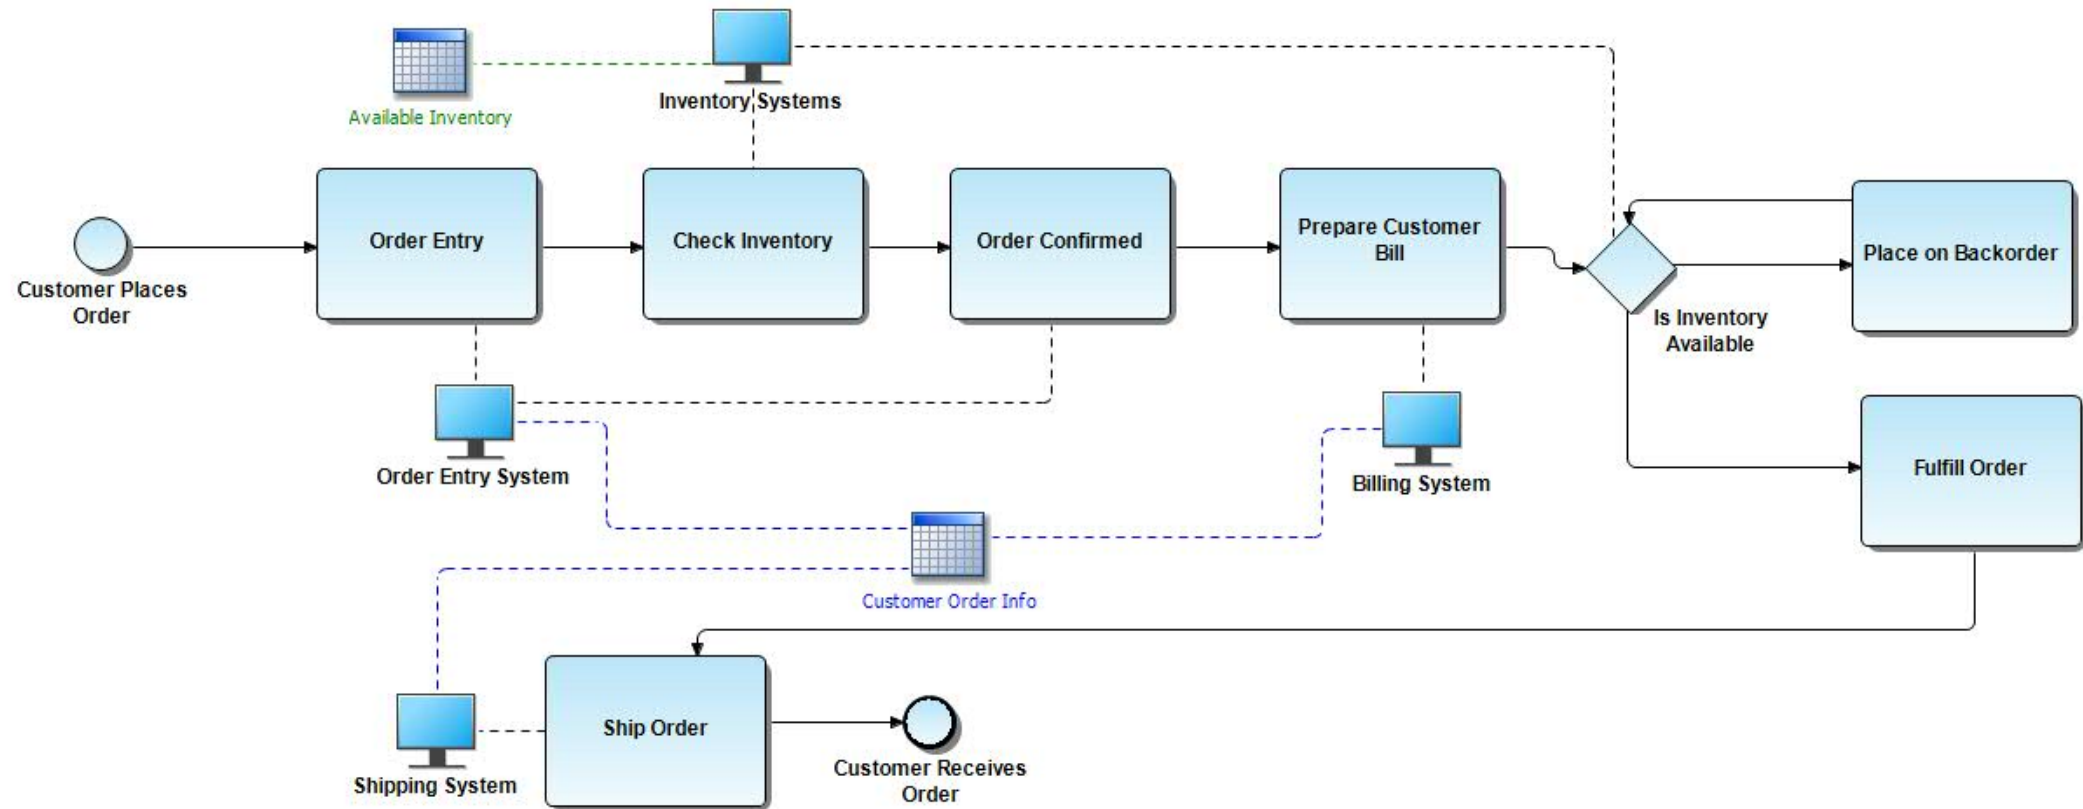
Available Inventory

Inventory Systems

Customer Places Order

Order Entry

Check Inventory

Order Confirmed

Prepare Customer Bill

Is Inventory Available

Place on Backorder

Order Entry System

Billing System

Fulfill Order

Customer Order Info

Shipping System

Ship Order

Customer Receives Order